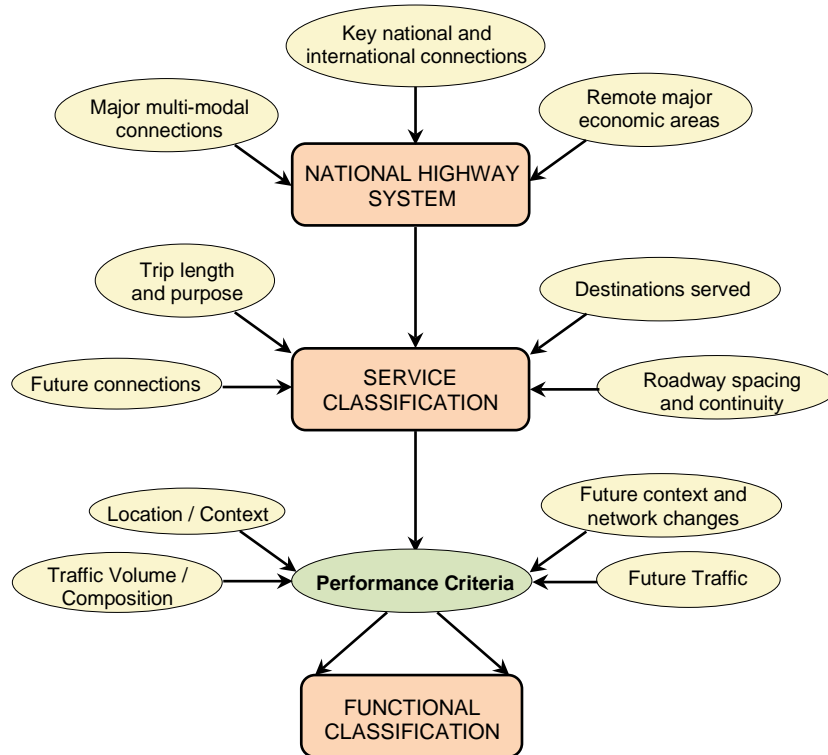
Key national and international connections

Major multi-modal connections

Remote major economic areas

NATIONAL HIGHWAY SYSTEM

Trip length and purpose

Destinations served

Future connections

SERVICE CLASSIFICATION

Roadway spacing and continuity

Location / Context

Future context and network changes

Traffic Volume / Composition

Performance Criteria

Future Traffic

FUNCTIONAL CLASSIFICATION